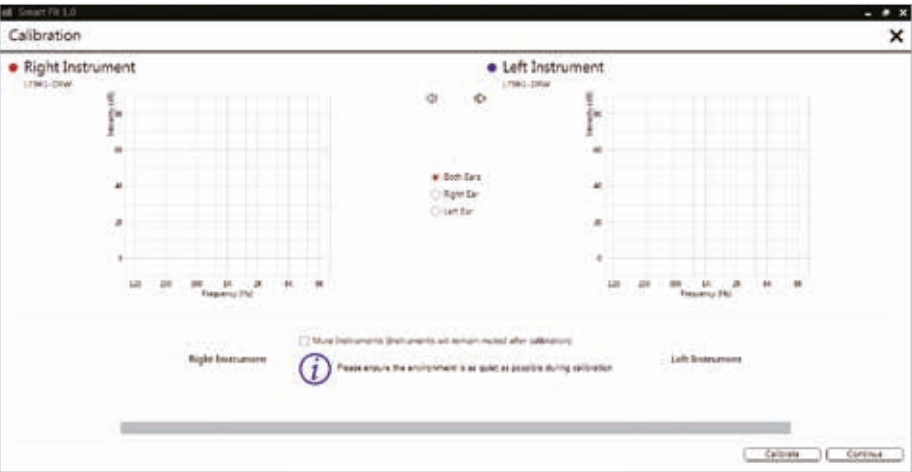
Smart Fit 1.0

Calibration

Right Instrument

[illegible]

Left Instrument

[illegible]

Intensity (dB)

80

60

40

20

0

125 250 500 1k 2k 4k 8k

Frequency (Hz)

Both Ears

Right Ear

Left Ear

Intensity (dB)

80

60

40

20

0

125 250 500 1k 2k 4k 8k

Frequency (Hz)

Mute Instruments (Instruments will remain muted after calibration)

Right Instrument

Please ensure the environment is as quiet as possible during calibration

Left Instrument

Calibrate

Continue